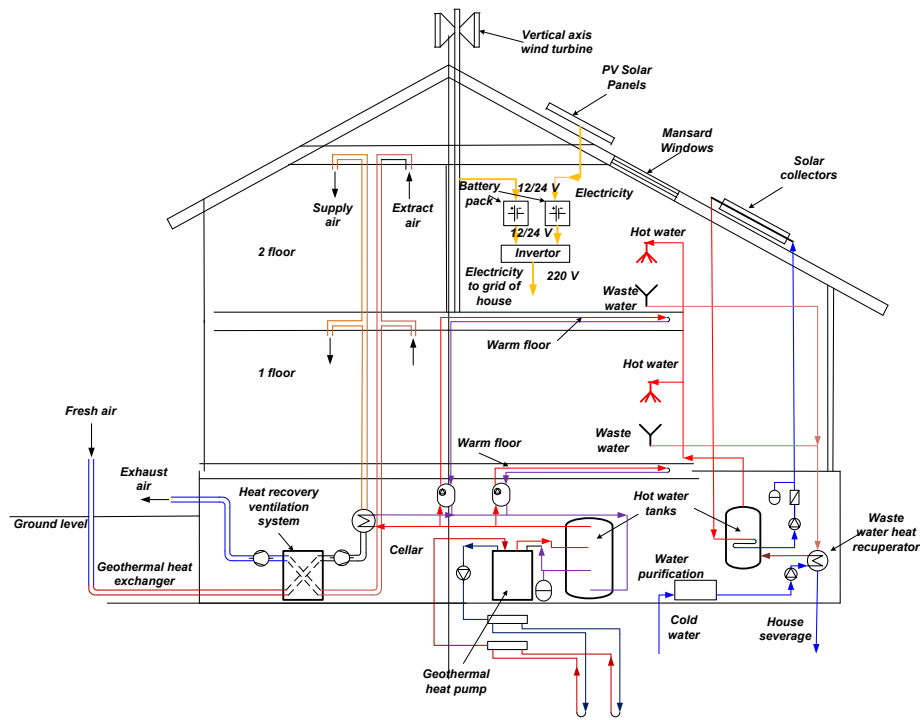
Vertical axis wind turbine

PV Solar Panels

Mansard Windows

Solar collectors

Supply air

Extract air

Battery pack

12/24 V

Electricity

12/24 V

Invertor

220 V

Electricity to grid of house

Hot water

2 floor

Waste water

Warm floor

1 floor

Hot water

Waste water

Fresh air

Warm floor

Exhaust air

Heat recovery ventilation system

Hot water tanks

Ground level

Waste water heat recuperator

Cellar

Geothermal heat exchanger

Water purification

Cold water

House severage

Geothermal heat pump